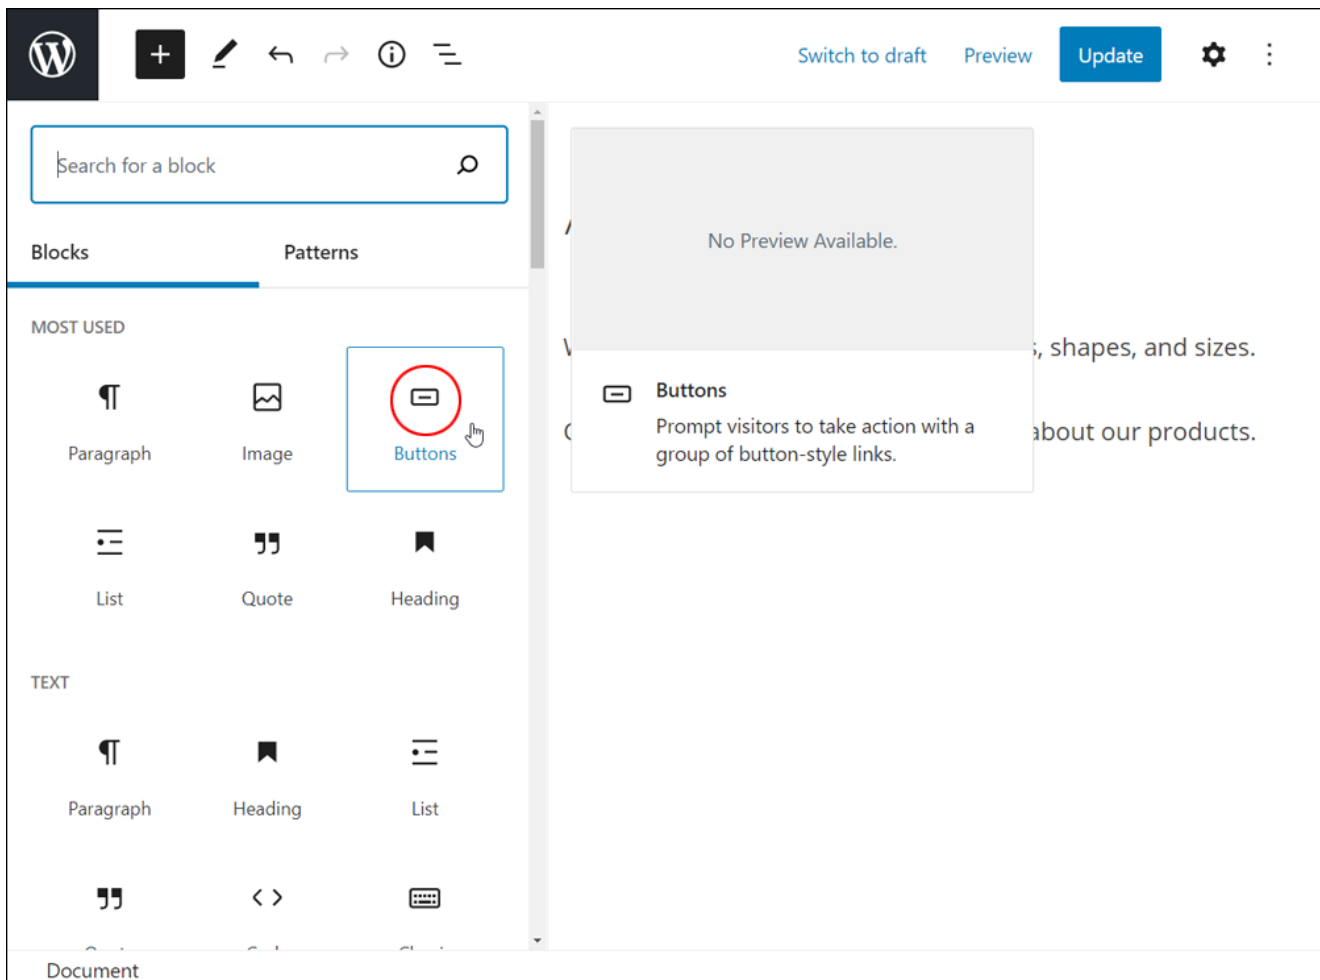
Switch to draft Preview Update

Search for a block

Blocks Patterns

MOST USED

Paragraph Image Buttons

List Quote Heading

TEXT

Paragraph Heading List

No Preview Available.

Buttons

Prompt visitors to take action with a group of button-style links.

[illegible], shapes, and sizes.

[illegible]about our products.

Document